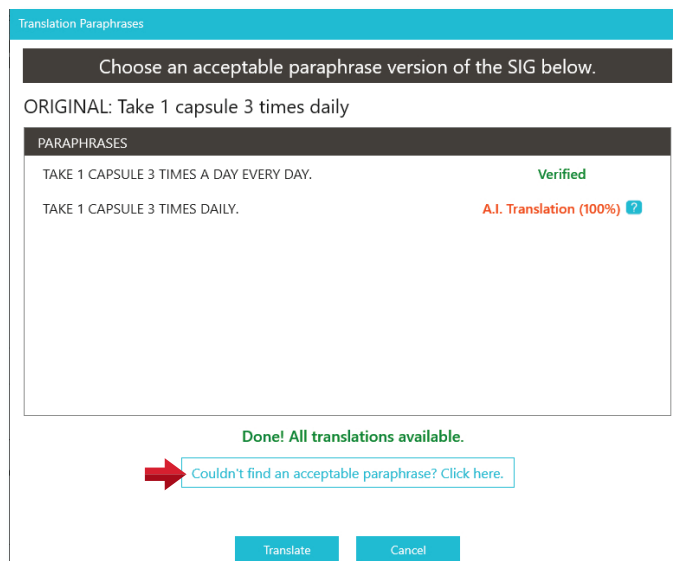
Translation Paraphrases

Choose an acceptable paraphrase version of the SIG below.

ORIGINAL: Take 1 capsule 3 times daily

PARAPHRASES

| | |
|---|---|
| TAKE 1 CAPSULE 3 TIMES A DAY EVERY DAY. | Verified |
| TAKE 1 CAPSULE 3 TIMES DAILY. | A.I. Translation (100%) ? |

Done! All translations available.

Couldn't find an acceptable paraphrase? Click here.

Translate

Cancel